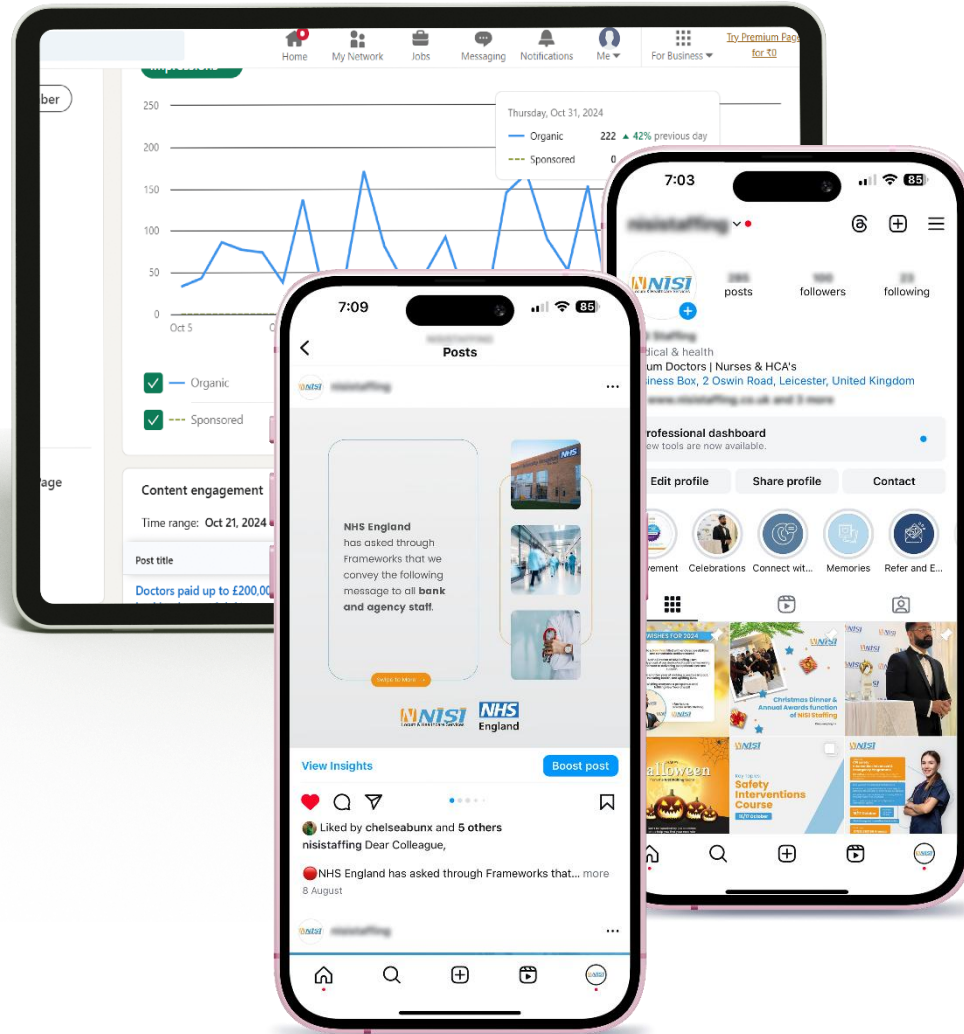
Home My Network Jobs Messaging Notifications Me For Business Try Premium Page for ₹0

Impressions

ber

250
200
150
100
50
0
Oct 5

Thursday, Oct 31, 2024
Organic 222 ▲ 42% previous day
Sponsored 0

Organic
Sponsored

age

Content engagement
Time range: Oct 21, 2024
Post title
Doctors paid up to £200,00

7:03
85

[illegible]
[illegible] posts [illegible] followers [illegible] following
NISI
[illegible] Staffing
dical & health
um Doctors | Nurses & HCA's
iness Box, 2 Oswin Road, Leicester, United Kingdom
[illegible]
rofessional dashboard
ew tools are now available.
Edit profile Share profile Contact
vement Celebrations Connect wit... Memories Refer and E...

WISHES FOR 2024
Christmas Dinner & Annual Awards function of NISI Staffing
alloween
Safety Interventions Course

7:09
85
Posts
nisistaffing

NHS England has asked through Frameworks that we convey the following message to all bank and agency staff.
Swipe to More
NISI NHS England

View Insights Boost post
Liked by chelseabunx and 5 others
nisistaffing Dear Colleague,
NHS England has asked through Frameworks that... more
8 August
nisistaffing